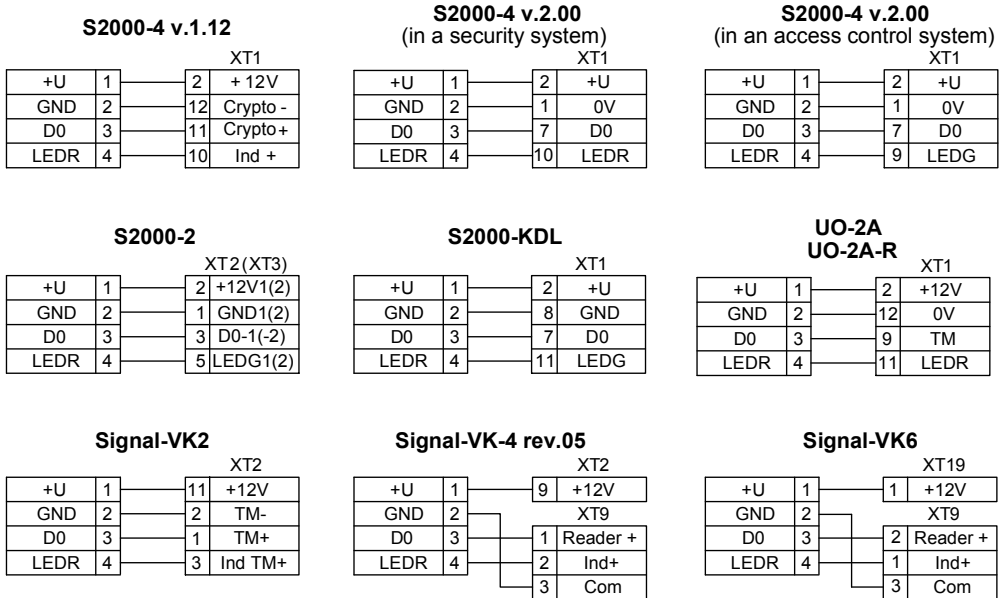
**S2000-4 v.1.12**

XT1

| +U | 1 | 2 | + 12V |
|---|---|---|---|
| GND | 2 | 12 | Crypto - |
| D0 | 3 | 11 | Crypto + |
| LEDR | 4 | 10 | Ind + |

**S2000-4 v.2.00**
(in a security system)

XT1

| +U | 1 | 2 | +U |
|---|---|---|---|
| GND | 2 | 1 | 0V |
| D0 | 3 | 7 | D0 |
| LEDR | 4 | 10 | LEDR |

**S2000-4 v.2.00**
(in an access control system)

XT1

| +U | 1 | 2 | +U |
|---|---|---|---|
| GND | 2 | 1 | 0V |
| D0 | 3 | 7 | D0 |
| LEDR | 4 | 9 | LEDG |

**S2000-2**

XT2 (XT3)

| +U | 1 | 2 | +12V1(2) |
|---|---|---|---|
| GND | 2 | 1 | GND1(2) |
| D0 | 3 | 3 | D0-1(-2) |
| LEDR | 4 | 5 | LEDG1(2) |

**S2000-KDL**

XT1

| +U | 1 | 2 | +U |
|---|---|---|---|
| GND | 2 | 8 | GND |
| D0 | 3 | 7 | D0 |
| LEDR | 4 | 11 | LEDG |

**UO-2A**
**UO-2A-R**

XT1

| +U | 1 | 2 | +12V |
|---|---|---|---|
| GND | 2 | 12 | 0V |
| D0 | 3 | 9 | TM |
| LEDR | 4 | 11 | LEDR |

**Signal-VK2**

XT2

| +U | 1 | 11 | +12V |
|---|---|---|---|
| GND | 2 | 2 | TM- |
| D0 | 3 | 1 | TM+ |
| LEDR | 4 | 3 | Ind TM+ |

**Signal-VK-4 rev.05**

XT2

| +U | 1 | 9 | +12V |
|---|---|---|---|
| GND | 2 | | XT9 |
| D0 | 3 | 1 | Reader + |
| LEDR | 4 | 2 | Ind+ |
| | | 3 | Com |

**Signal-VK6**

XT19

| +U | 1 | 1 | +12V |
|---|---|---|---|
| GND | 2 | | XT9 |
| D0 | 3 | 2 | Reader + |
| LEDR | 4 | 1 | Ind+ |
| | | 3 | Com |